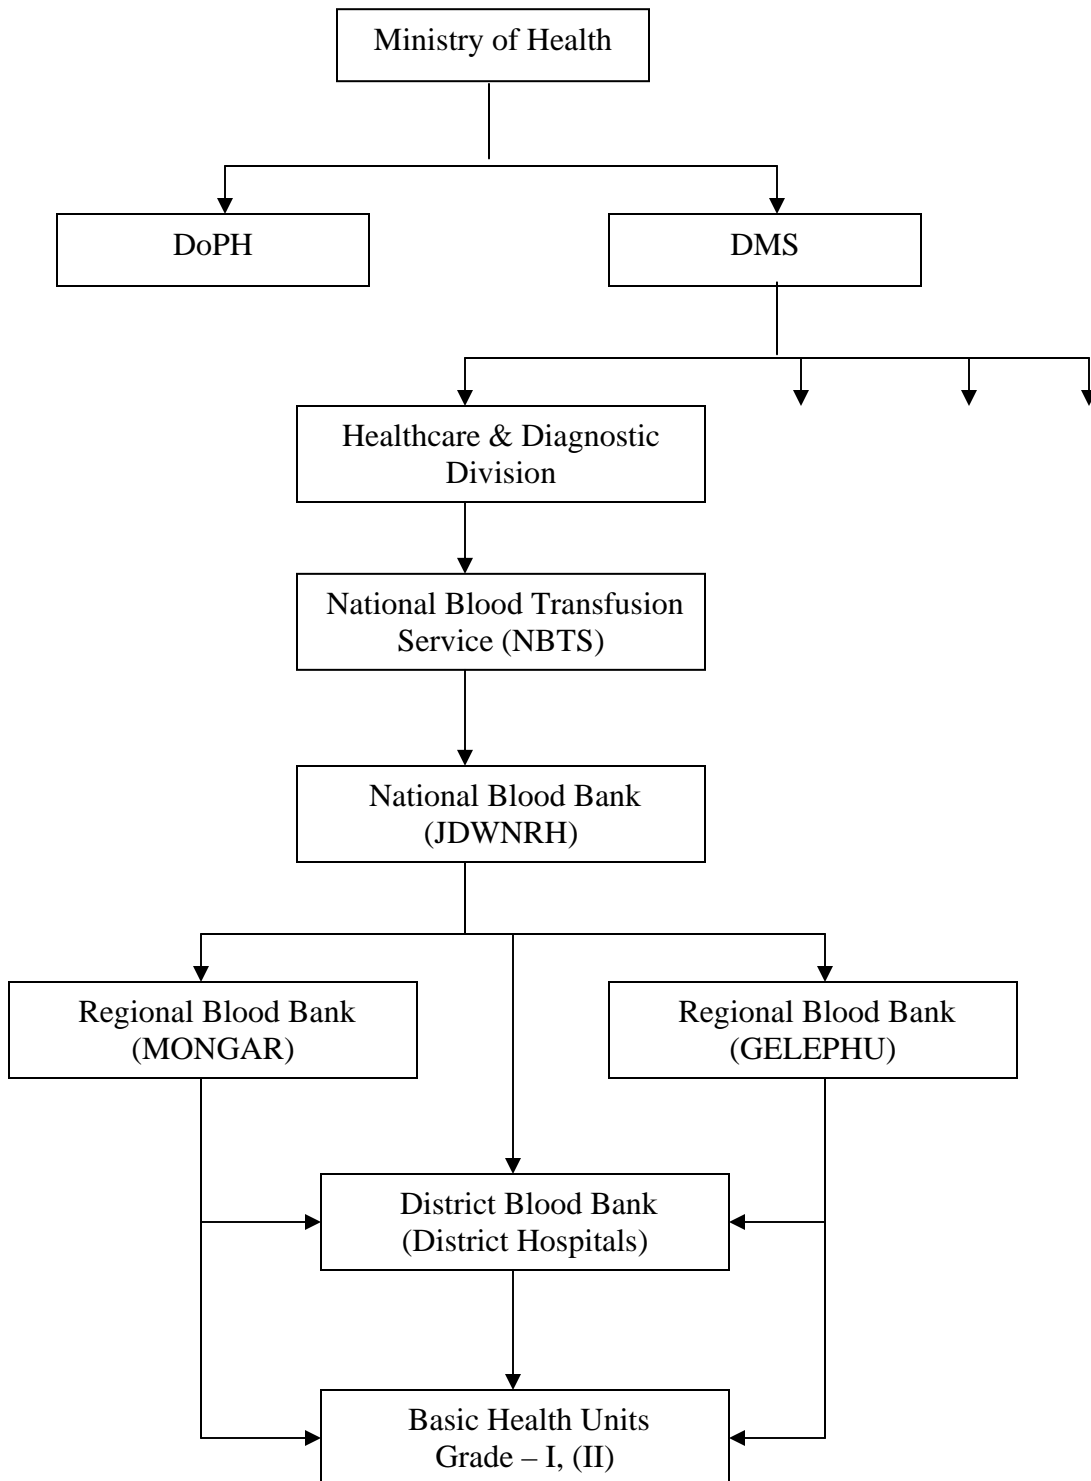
Ministry of Health

DoPH

DMS

Healthcare & Diagnostic Division

National Blood Transfusion Service (NBTS)

National Blood Bank (JDWNRH)

Regional Blood Bank (MONGAR)

Regional Blood Bank (GELEPHU)

District Blood Bank (District Hospitals)

Basic Health Units Grade – I, (II)